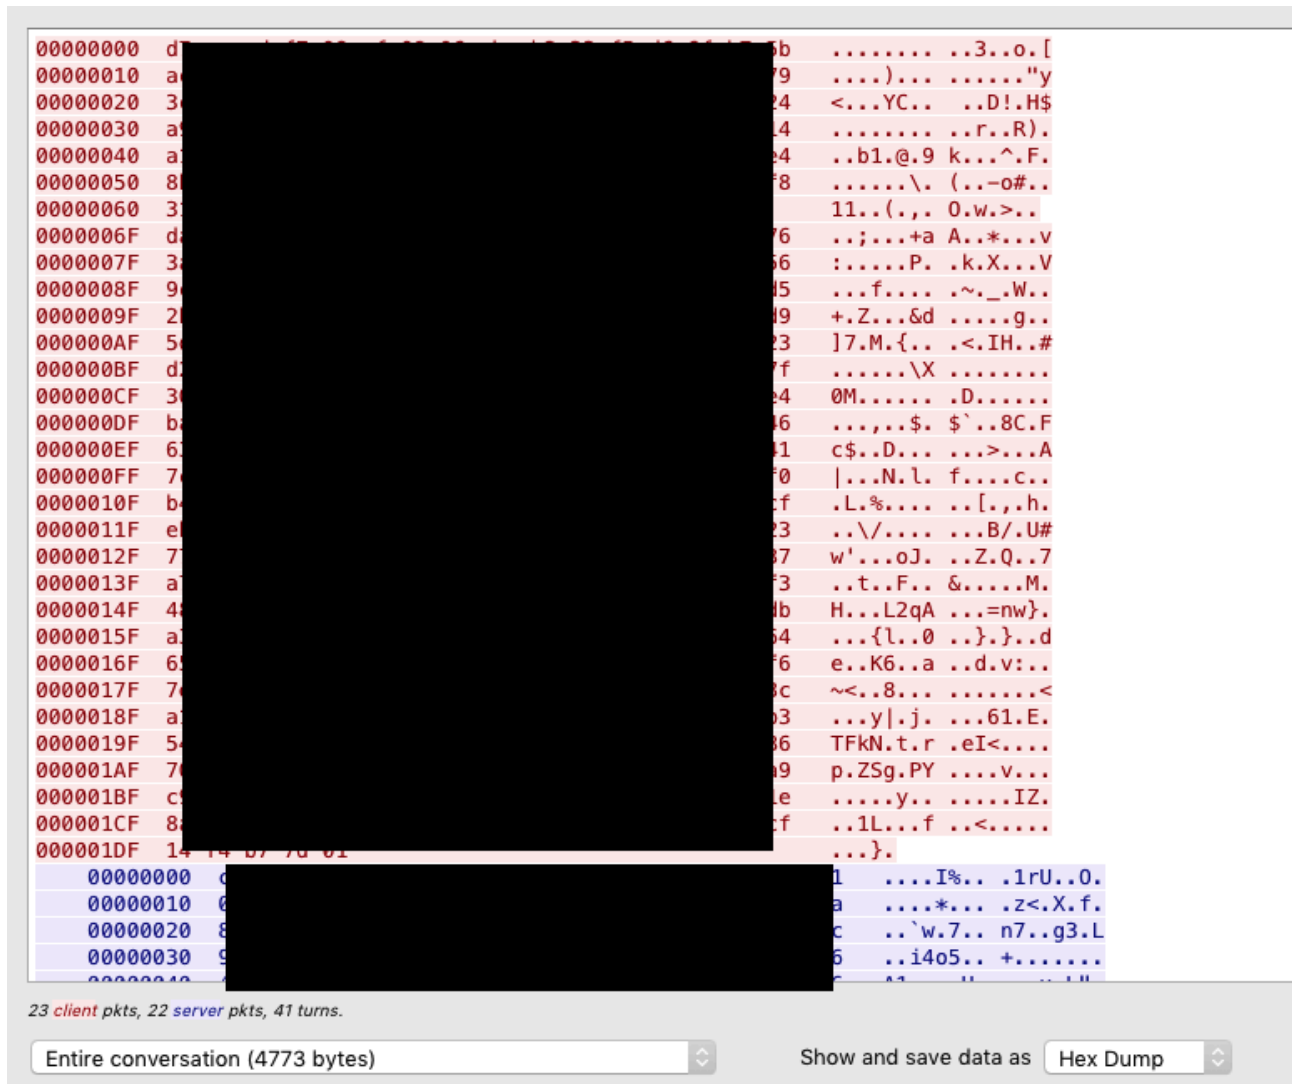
00000000 d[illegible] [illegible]b ........ ..3..o.[
00000010 a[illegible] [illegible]9 ....)... ......"y
00000020 3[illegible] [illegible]4 <...YC.. ..D!.H$
00000030 a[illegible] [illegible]4 ........ ..r..R).
00000040 a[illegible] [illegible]4 ..b1.@.9 k...^.F.
00000050 8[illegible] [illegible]8 ......\. (..−o#..
00000060 3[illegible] 11..(.,. 0.w.>..
0000006F d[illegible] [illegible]6 ..;...+a A..*...v
0000007F 3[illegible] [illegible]6 :.....P. .k.X...V
0000008F 9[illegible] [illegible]5 ...f.... .~._.W..
0000009F 2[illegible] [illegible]9 +.Z...&d .....g..
000000AF 5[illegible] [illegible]3 ]7.M.{.. .<.IH..#
000000BF d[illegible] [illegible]f ......\X ........
000000CF 3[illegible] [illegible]4 0M...... .D......
000000DF b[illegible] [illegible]6 ...,..$. $`..8C.F
000000EF 6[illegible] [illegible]1 c$..D... ...>...A
000000FF 7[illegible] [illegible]0 |...N.l. f....c..
0000010F b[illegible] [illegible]f .L.%.... ..[.,.h.
0000011F e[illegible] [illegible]3 ..\/.... ...B/.U#
0000012F 7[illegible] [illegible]7 w'...oJ. ..Z.Q..7
0000013F a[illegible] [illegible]3 ..t..F.. &.....M.
0000014F 4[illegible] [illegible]b H...L2qA ...=nw}.
0000015F a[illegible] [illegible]4 ...{l..0 ..}.}..d
0000016F 6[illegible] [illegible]6 e..K6..a ..d.v:..
0000017F 7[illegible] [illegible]c ~<..8... .......<
0000018F a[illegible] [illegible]3 ...y|.j. ...61.E.
0000019F 5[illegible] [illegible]6 TFkN.t.r .eI<....
000001AF 7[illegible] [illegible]9 p.ZSg.PY ....v...
000001BF c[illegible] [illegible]e .....y.. .....IZ.
000001CF 8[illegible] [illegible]f ..1L...f ..<.....
000001DF 14 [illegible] ...}.
00000000 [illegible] 1 ....I%.. .1rU..0.
00000010 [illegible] a ....*... .z<.X.f.
00000020 8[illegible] c ..`w.7.. n7..g3.L
00000030 9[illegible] 6 ..i4o5.. +.......
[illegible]

23 client pkts, 22 server pkts, 41 turns.

Entire conversation (4773 bytes)
Show and save data as
Hex Dump